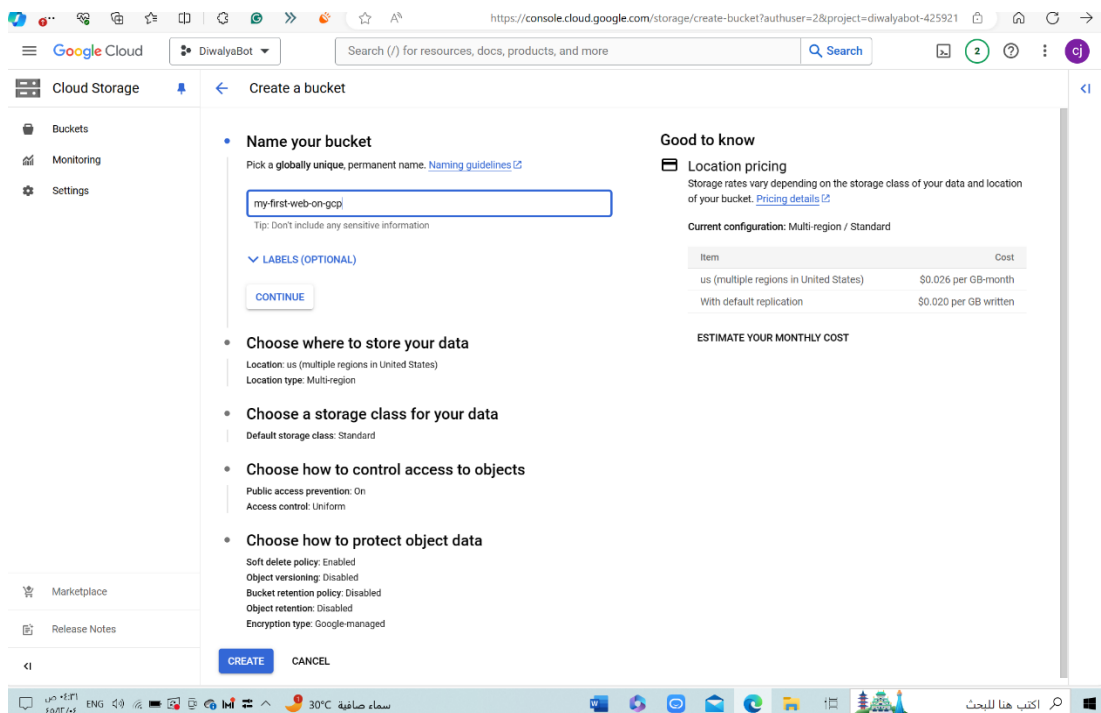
https://console.cloud.google.com/storage/create-bucket?authuser=2&project=diwalyabot-425921

Google Cloud DiwalyaBot Search (/) for resources, docs, products, and more Search 2 cj

Cloud Storage

Buckets
Monitoring
Settings

Create a bucket

Name your bucket
Pick a globally unique, permanent name. Naming guidelines

my-first-web-on-gcp
Tip: Don't include any sensitive information

LABELS (OPTIONAL)

CONTINUE

Choose where to store your data
Location: us (multiple regions in United States)
Location type: Multi-region

Choose a storage class for your data
Default storage class: Standard

Choose how to control access to objects
Public access prevention: On
Access control: Uniform

Choose how to protect object data
Soft delete policy: Enabled
Object versioning: Disabled
Bucket retention policy: Disabled
Object retention: Disabled
Encryption type: Google-managed

CREATE CANCEL

Good to know

Location pricing
Storage rates vary depending on the storage class of your data and location of your bucket. Pricing details

Current configuration: Multi-region / Standard

| Item | Cost |
|---|---|
| us (multiple regions in United States) | $0.026 per GB-month |
| With default replication | $0.020 per GB written |

ESTIMATE YOUR MONTHLY COST

Marketplace
Release Notes

ENG 30°C سماء صافية اكتب هنا للبحث